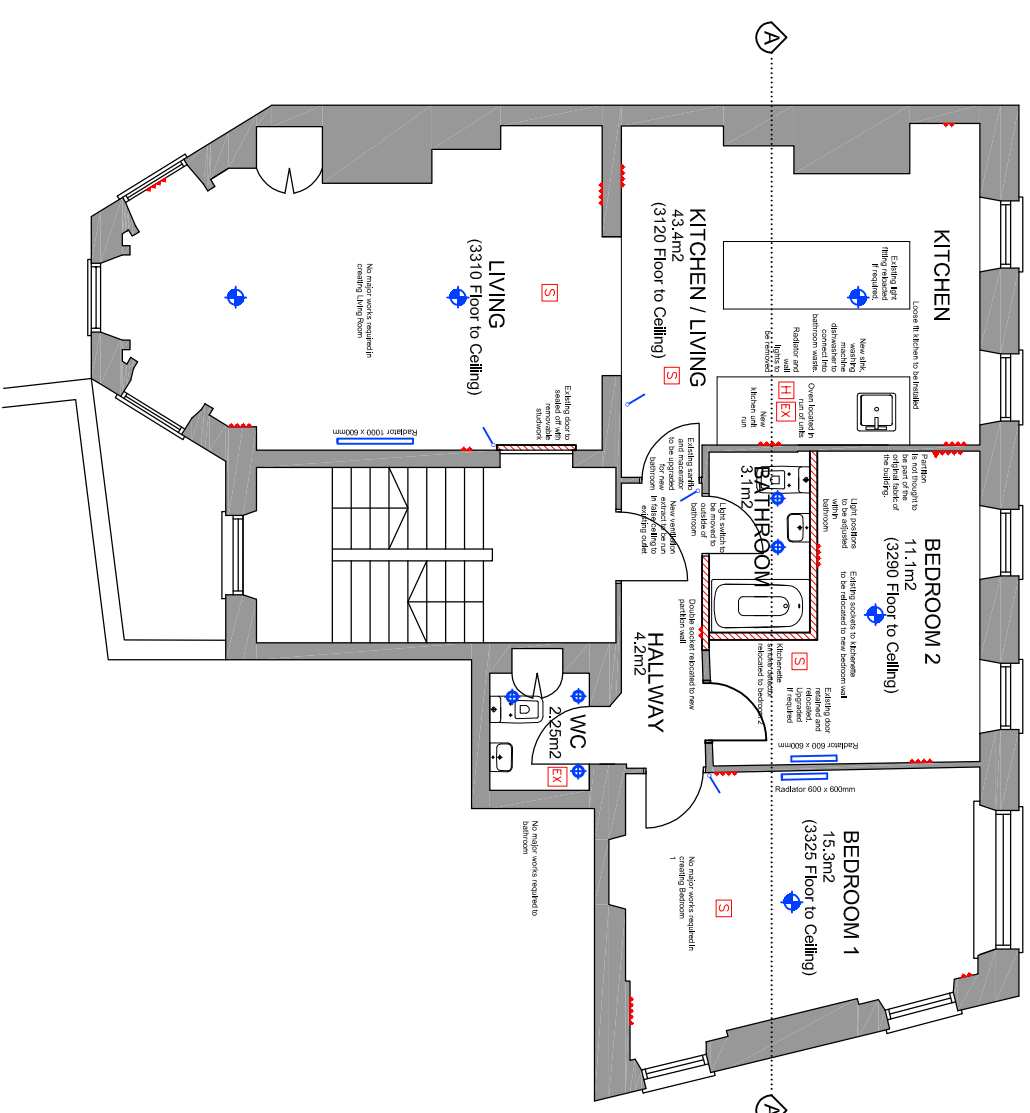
A

KITCHEN

Loose fit kitchen to be installed

Existing light fitting relocated if required.

New sink, washing machine dishwasher to connect into bathroom waste.

Radiator and wall lights to be removed

Oven located in run of units

H EX

New kitchen unit run

KITCHEN / LIVING
43.4m2
(3120 Floor to Ceiling)

S

LIVING
(3310 Floor to Ceiling)

S

No major works required in creating Living Room

Existing door to sealed off with removable studwork

Radiator 1000 x 600mm

Existing sanitis and macerator to be upgraded for new bathroom. New ventilation extract to be run in false ceiling to existing outlet

Light switch to be moved to outside of bathroom

BATHROOM
3.1m2

Partition is not thought to be part of the original fabric of the building.

Light positions to be adjusted within bathroom

BEDROOM 2
11.1m2
(3290 Floor to Ceiling)

Existing sockets to kitchenette to be relocated to new bedroom wall

Kitchenette removed and relocated to bedroom 2

S

Existing door retained and relocated. Upgraded if required

Double socket relocated to new partition wall

HALLWAY
4.2m2

WC
2.25m2

EX

No major works required to bathroom

Radiator 600 x 600mm

Radiator 600 x 600mm

BEDROOM 1
15.3m2
(3325 Floor to Ceiling)

No major works required in creating Bedroom 1

S

A